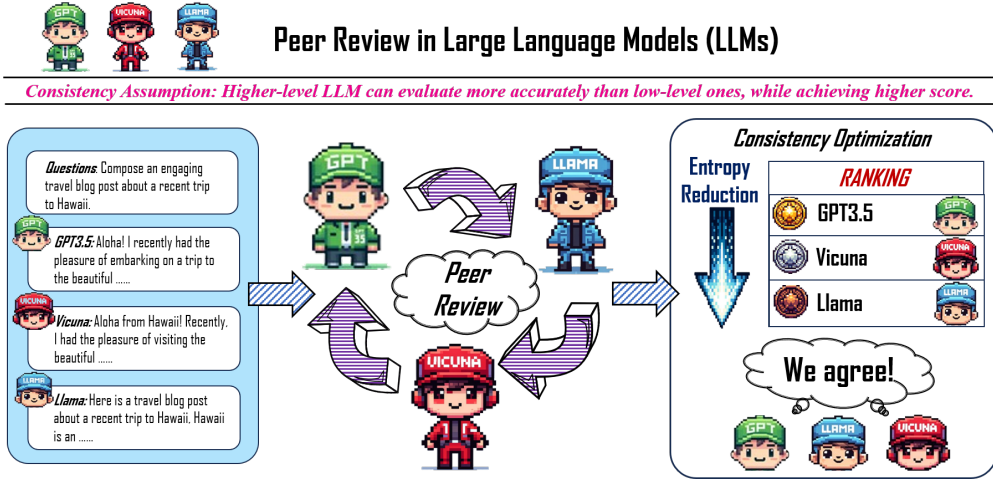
GPT VICUNA LLAMA

Peer Review in Large Language Models (LLMs)

Consistency Assumption: Higher-level LLM can evaluate more accurately than low-level ones, while achieving higher score.

Questions: Compose an engaging travel blog post about a recent trip to Hawaii.

GPT

GPT3.5: Aloha! I recently had the pleasure of embarking on a trip to the beautiful ……

VICUNA

Vicuna: Aloha from Hawaii! Recently, I had the pleasure of visiting the beautiful ……

LLAMA

Llama: Here is a travel blog post about a recent trip to Hawaii. Hawaii is an ……

GPT

LLAMA

Peer Review

VICUNA

Consistency Optimization

Entropy Reduction

RANKING

GPT3.5 GPT

Vicuna VICUNA

Llama LLAMA

We agree!

GPT LLAMA VICUNA